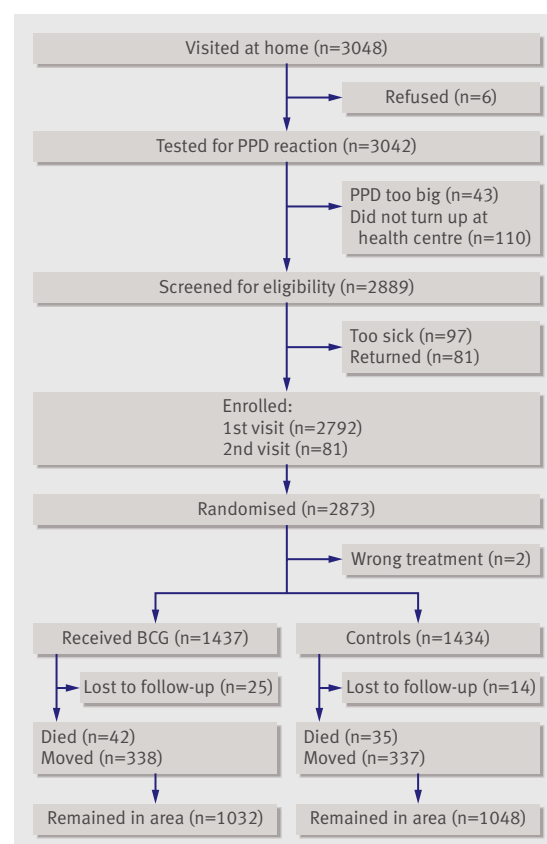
Visited at home (n=3048)

Refused (n=6)

Tested for PPD reaction (n=3042)

PPD too big (n=43)
Did not turn up at health centre (n=110)

Screened for eligibility (n=2889)

Too sick (n=97)
Returned (n=81)

Enrolled:
1st visit (n=2792)
2nd visit (n=81)

Randomised (n=2873)

Wrong treatment (n=2)

Received BCG (n=1437)

Controls (n=1434)

Lost to follow-up (n=25)

Lost to follow-up (n=14)

Died (n=42)
Moved (n=338)

Died (n=35)
Moved (n=337)

Remained in area (n=1032)

Remained in area (n=1048)